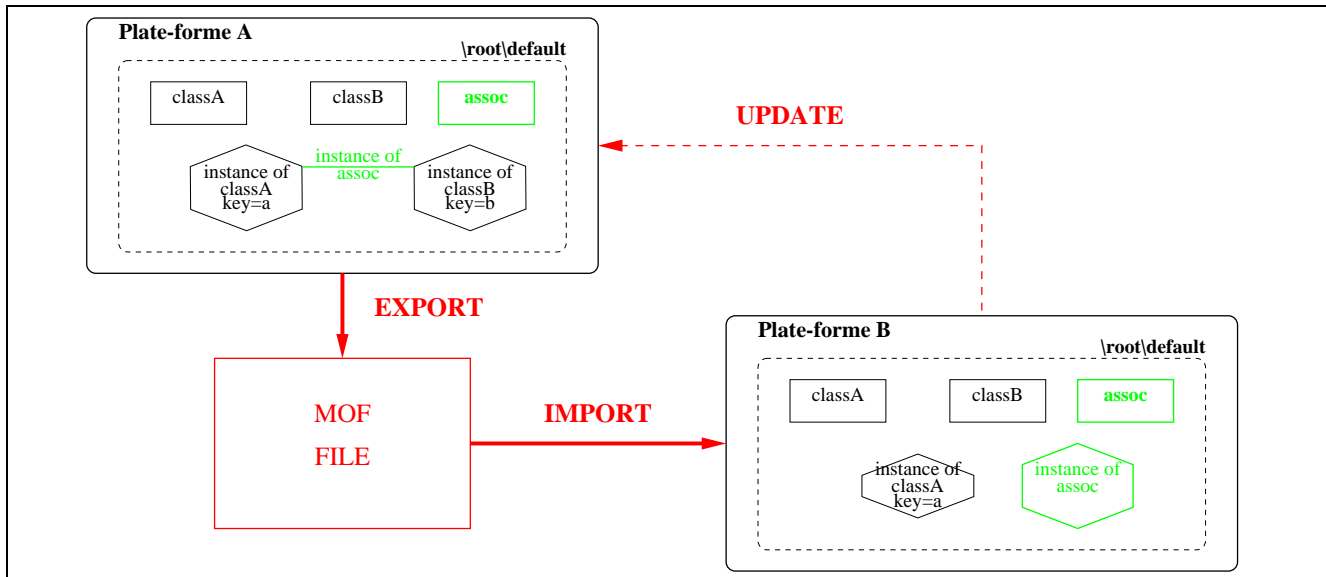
Plate-forme A

\root\default

classA

classB

assoc

instance of classA key=a

instance of assoc

instance of classB key=b

UPDATE

EXPORT

MOF

FILE

IMPORT

Plate-forme B

\root\default

classA

classB

assoc

instance of classA key=a

instance of assoc